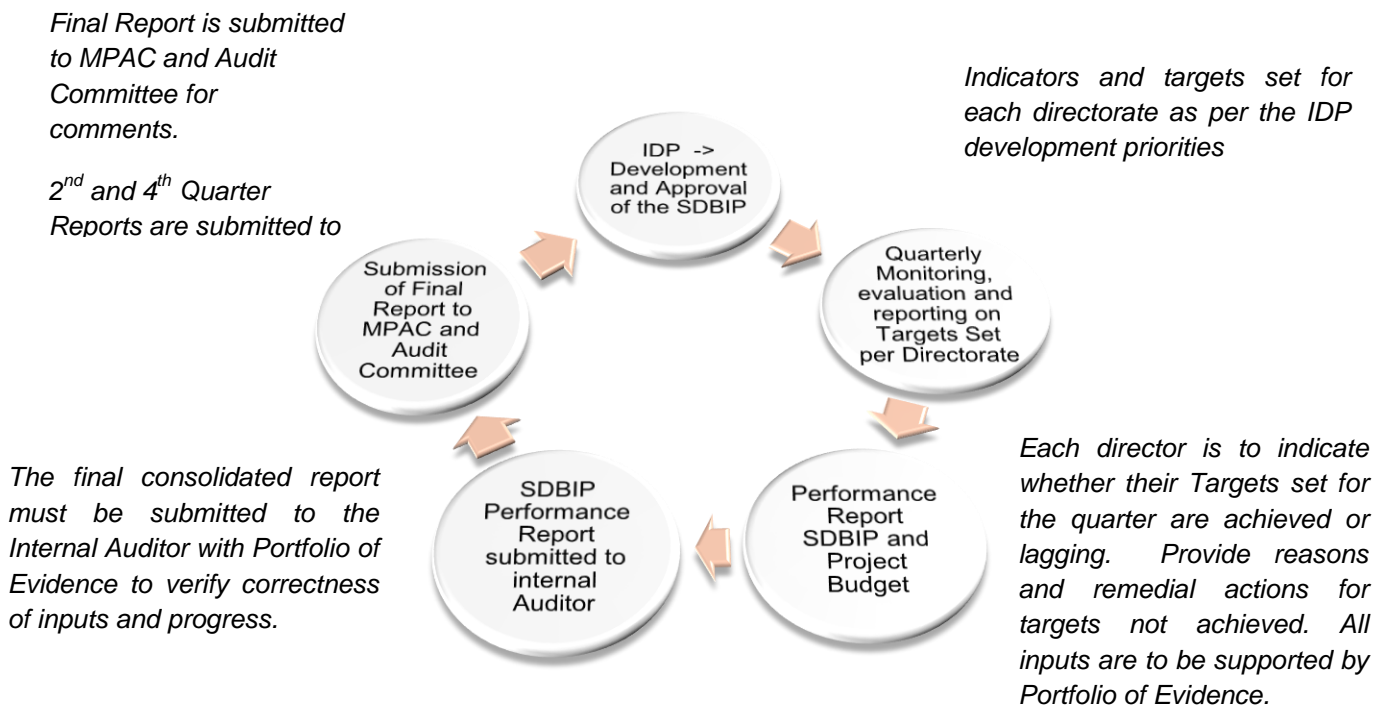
Final Report is submitted to MPAC and Audit Committee for comments.

$2^{nd}$ and $4^{th}$ Quarter Reports are submitted to

Indicators and targets set for each directorate as per the IDP development priorities

IDP -> Development and Approval of the SDBIP

Quarterly Monitoring, evaluation and reporting on Targets Set per Directorate

Performance Report SDBIP and Project Budget

SDBIP Performance Report submitted to internal Auditor

Submission of Final Report to MPAC and Audit Committee

The final consolidated report must be submitted to the Internal Auditor with Portfolio of Evidence to verify correctness of inputs and progress.

Each director is to indicate whether their Targets set for the quarter are achieved or lagging. Provide reasons and remedial actions for targets not achieved. All inputs are to be supported by Portfolio of Evidence.